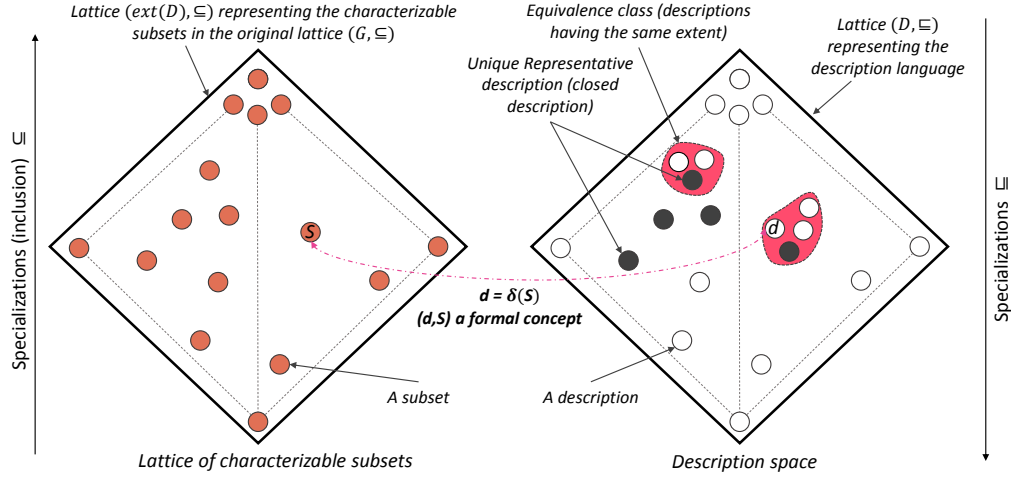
Lattice $(ext(D), \subseteq)$ representing the characterizable subsets in the original lattice $(G, \subseteq)$

Equivalence class (descriptions having the same extent)

Lattice $(D, \sqsubseteq)$ representing the description language

Unique Representative description (closed description)

Specializations (inclusion) $\subseteq$

Specializations $\sqsubseteq$

$S$

$d$

$d = \delta(S)$

(d,S) a formal concept

A subset

A description

Lattice of characterizable subsets

Description space